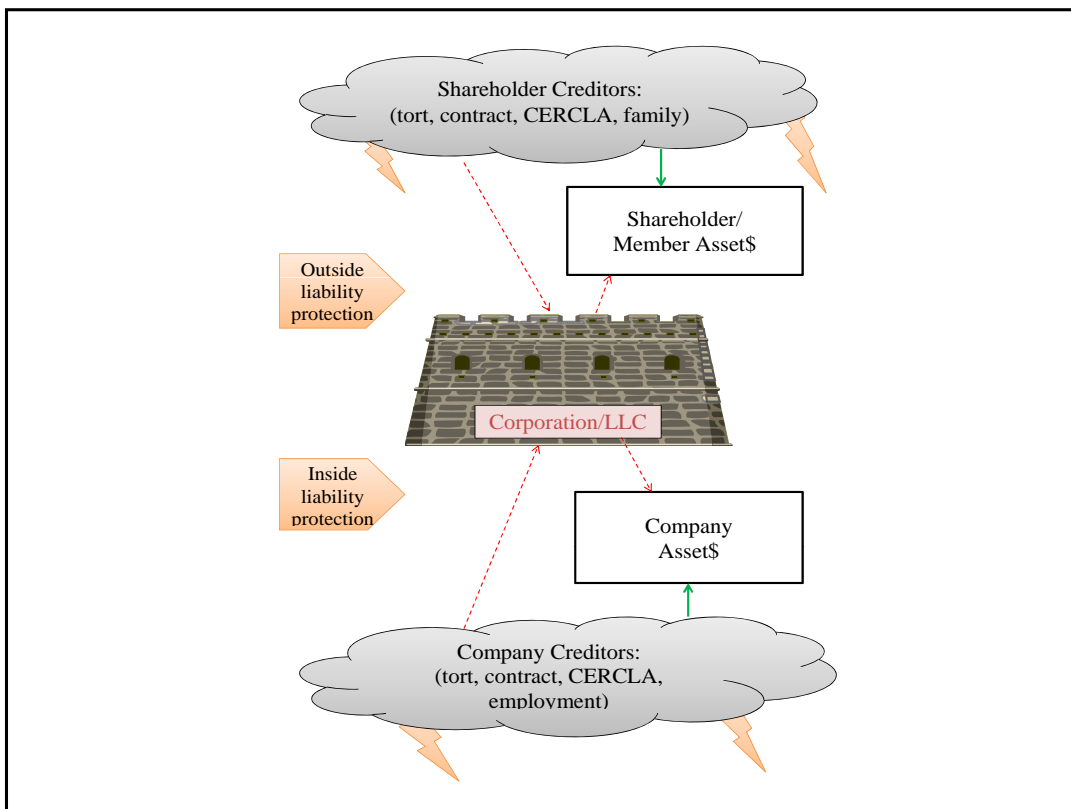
Shareholder Creditors:
(tort, contract, CERCLA, family)

Shareholder/
Member Asset$

Outside liability protection

Corporation/LLC

Inside liability protection

Company
Asset$

Company Creditors:
(tort, contract, CERCLA, employment)